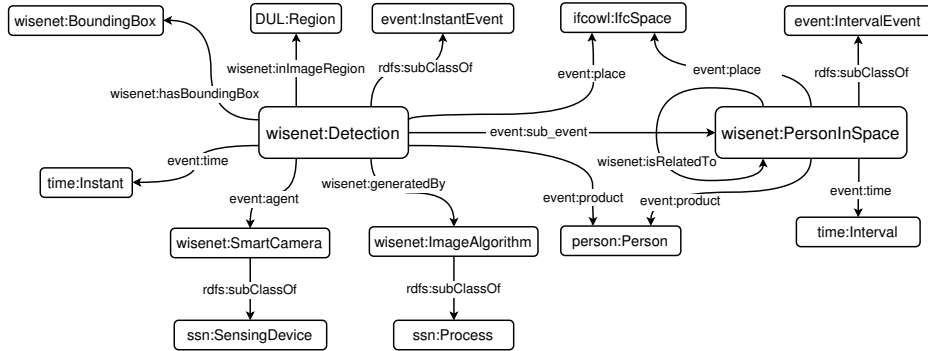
wisenet:BoundingBox

DUL:Region

event:InstantEvent

ifcowl:IfcSpace

event:IntervalEvent

wisenet:inImageRegion

rdfs:subClassOf

event:place

event:place

rdfs:subClassOf

wisenet:hasBoundingBox

wisenet:Detection

event:sub_event

wisenet:PersonInSpace

event:time

wisenet:isRelatedTo

time:Instant

wisenet:generatedBy

event:agent

event:product

event:product

event:time

wisenet:SmartCamera

wisenet:ImageAlgorithm

person:Person

time:Interval

rdfs:subClassOf

rdfs:subClassOf

ssn:SensingDevice

ssn:Process